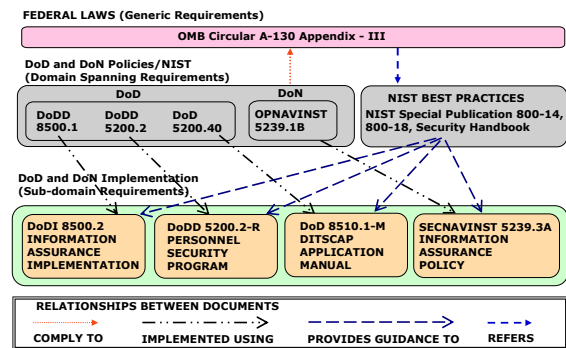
FEDERAL LAWS (Generic Requirements)

OMB Circular A-130 Appendix - III

DoD and DoN Policies/NIST
(Domain Spanning Requirements)

DoD

DoDD 8500.1

DoDD 5200.2

DoD 5200.40

DoN

OPNAVINST 5239.1B

NIST BEST PRACTICES
NIST Special Publication 800-14, 800-18, Security Handbook

DoD and DoN Implementation
(Sub-domain Requirements)

DoDI 8500.2 INFORMATION ASSURANCE IMPLEMENTATION

DoDD 5200.2-R PERSONNEL SECURITY PROGRAM

DoD 8510.1-M DITSCAP APPLICATION MANUAL

SECNAVINST 5239.3A INFORMATION ASSURANCE POLICY

RELATIONSHIPS BETWEEN DOCUMENTS

COMPLY TO

IMPLEMENTED USING

PROVIDES GUIDANCE TO

REFERS